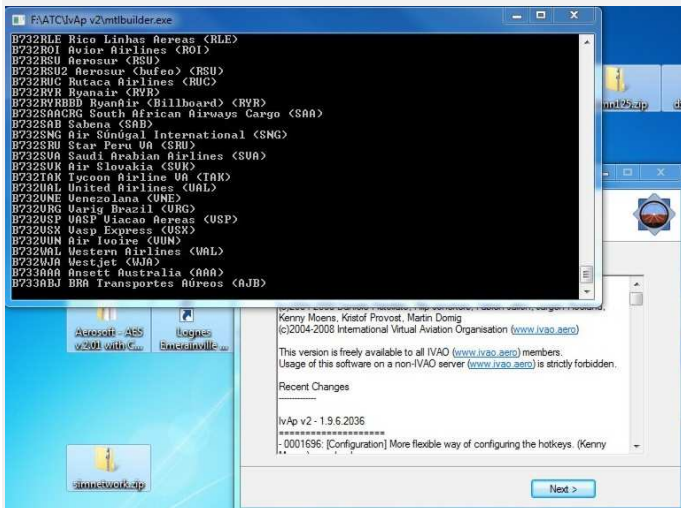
F:\ATC\IvAp v2\mtlbuilder.exe

B732RLE Rico Linhas Aereas (RLE)
B732ROI Avior Airlines (ROI)
B732RSU Aerosur (RSU)
B732RSU2 Aerosur (bufeo) (RSU)
B732RUC Rutaca Airlines (RUC)
B732RYR Ryanair (RYR)
B732RYRBBD RyanAir (Billboard) (RYR)
B732SAACRG South African Airways Cargo (SAA)
B732SAB Sabena (SAB)
B732SNG Air Sénégal International (SNG)
B732SRU Star Peru VA (SRU)
B732SVA Saudi Arabian Airlines (SVA)
B732SVK Air Slovakia (SVK)
B732TAK Tycoon Airline VA (TAK)
B732UAL United Airlines (UAL)
B732VNE Venezolana (VNE)
B732VRG Varig Brazil (VRG)
B732VSP VASP Viacao Aereas (VSP)
B732VSX Vasp Express (VSX)
B732VUN Air Ivoire (VUN)
B732WAL Western Airlines (WAL)
B732WJA Westjet (WJA)
B733AAA Ansett Australia (AAA)
B733ABJ BRA Transportes Aéreos (AJB)

nnt25.zip

Aerosoft - AES v2.01 with C...

Lognes Emerainville ...

Kenny Moens, Kristof Provost, Martin Domig
(c)2004-2008 International Virtual Aviation Organisation (www.ivao.aero)

This version is freely available to all IVAO (www.ivao.aero) members.
Usage of this software on a non-IVAO server (www.ivao.aero) is strictly forbidden.

Recent Changes
---------------

IvAp v2 - 1.9.6.2036
====================
- 0001696: [Configuration] More flexible way of configuring the hotkeys. (Kenny

simnetwork.zip

Next >